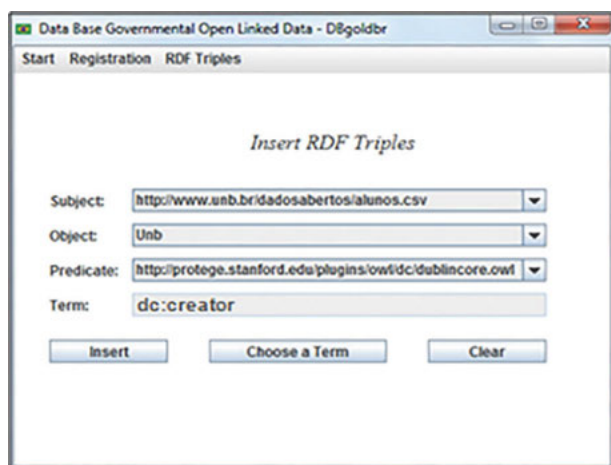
Data Base Governmental Open Linked Data - DBgoldbr

Start Registration RDF Triples

Insert RDF Triples

Subject: http://www.unb.br/dadosabertos/alunos.csv

Object: Unb

Predicate: http://protege.stanford.edu/plugins/owl/dc/dublincore.owl

Term: dc:creator

Insert Choose a Term Clear